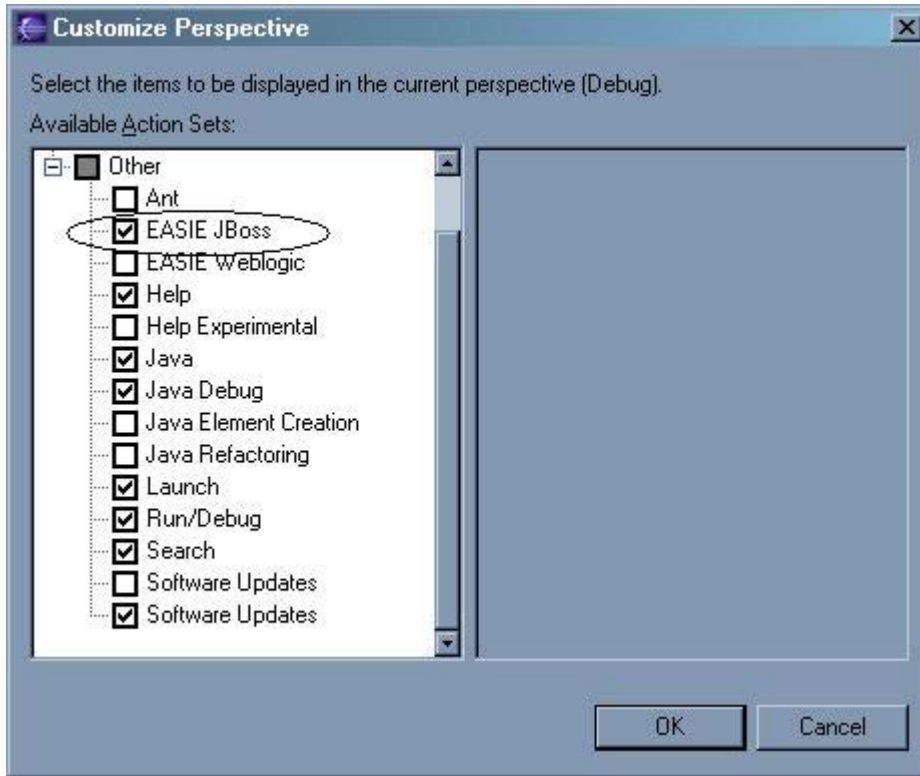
Customize Perspective

Select the items to be displayed in the current perspective (Debug).

Available Action Sets:

Other
Ant
EASIE JBoss
EASIE Weblogic
Help
Help Experimental
Java
Java Debug
Java Element Creation
Java Refactoring
Launch
Run/Debug
Search
Software Updates
Software Updates

OK
Cancel